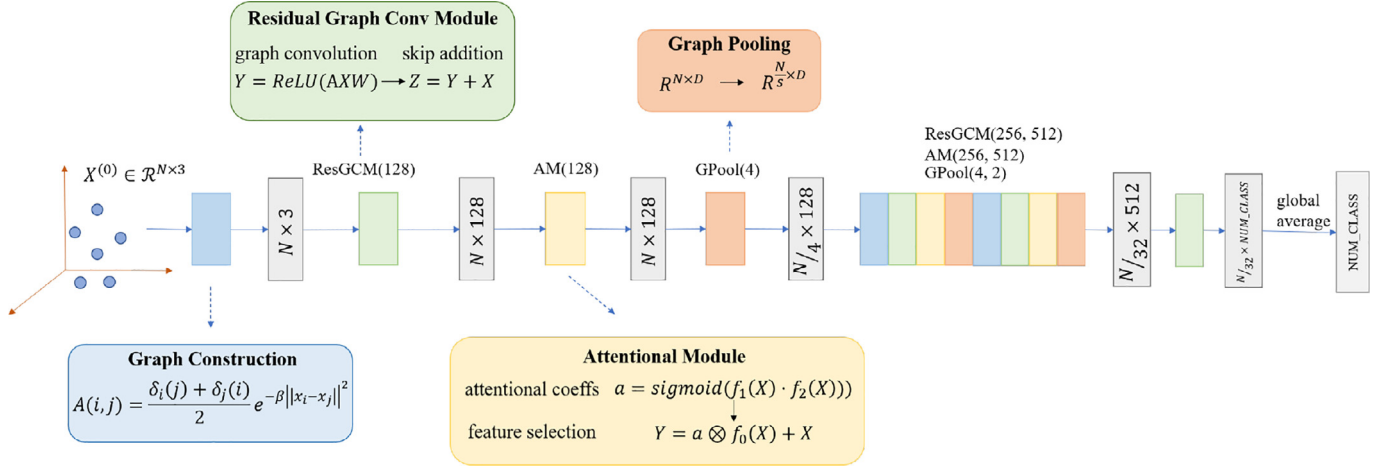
Residual Graph Conv Module
graph convolution skip addition
$Y = ReLU(AXW) \longrightarrow Z = Y + X$

Graph Pooling
$R^{N\times D} \longrightarrow R^{\frac{N}{s}\times D}$

$X^{(0)} \in \mathcal{R}^{N\times 3}$

$N \times 3$

ResGCM(128)

$N \times 128$

AM(128)

$N \times 128$

GPool(4)

$N/_4 \times 128$

ResGCM(256, 512)
AM(256, 512)
GPool(4, 2)

$N/_{32} \times 512$

$N/_{32} \times NUM\_CLASS$

global average

NUM_CLASS

Graph Construction
$A(i,j) = \frac{\delta_i(j) + \delta_j(i)}{2} e^{-\beta\left|\left|x_i - x_j\right|\right|^2}$

Attentional Module
attentional coeffs $a = sigmoid(f_1(X) \cdot f_2(X))$
feature selection $Y = a \otimes f_0(X) + X$